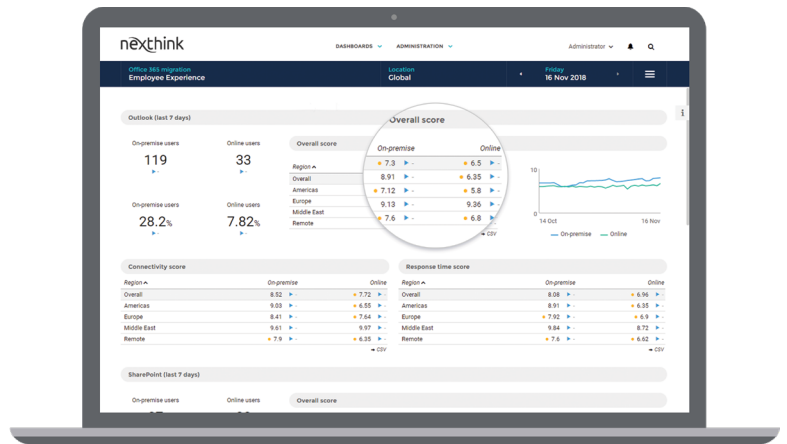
nexthink

DASHBOARDS ⌄ ADMINISTRATION ⌄

Administrator ⌄

Office 365 migration
Employee Experience

Location
Global

Friday
16 Nov 2018

Outlook (last 7 days)

On-premise users
119

Online users
33

On-premise users
28.2%

Online users
7.82%

Overall score

Overall score

| Region | On-premise | Online |
|---|---|---|
|  | 7.3 | 6.5 |
| Overall | 8.91 | 6.35 |
| Americas | 7.12 | 5.8 |
| Europe | 9.13 | 9.36 |
| Middle East |  |  |
| Remote | 7.6 | 6.8 |

CSV

10
0
14 Oct
16 Nov
On-premise
Online

Connectivity score

| Region | On-premise | Online |
|---|---|---|
| Overall | 8.52 | 7.72 |
| Americas | 9.03 | 6.55 |
| Europe | 8.41 | 7.64 |
| Middle East | 9.61 | 9.97 |
| Remote | 7.9 | 6.35 |

CSV

Response time score

| Region | On-premise | Online |
|---|---|---|
| Overall | 8.08 | 6.96 |
| Americas | 9.09 | 6.36 |
| Europe | 7.92 | 6.9 |
| Middle East | 9.84 | 8.72 |
| Remote | 7.6 | 6.62 |

CSV

SharePoint (last 7 days)

On-premise users

Online users

Overall score